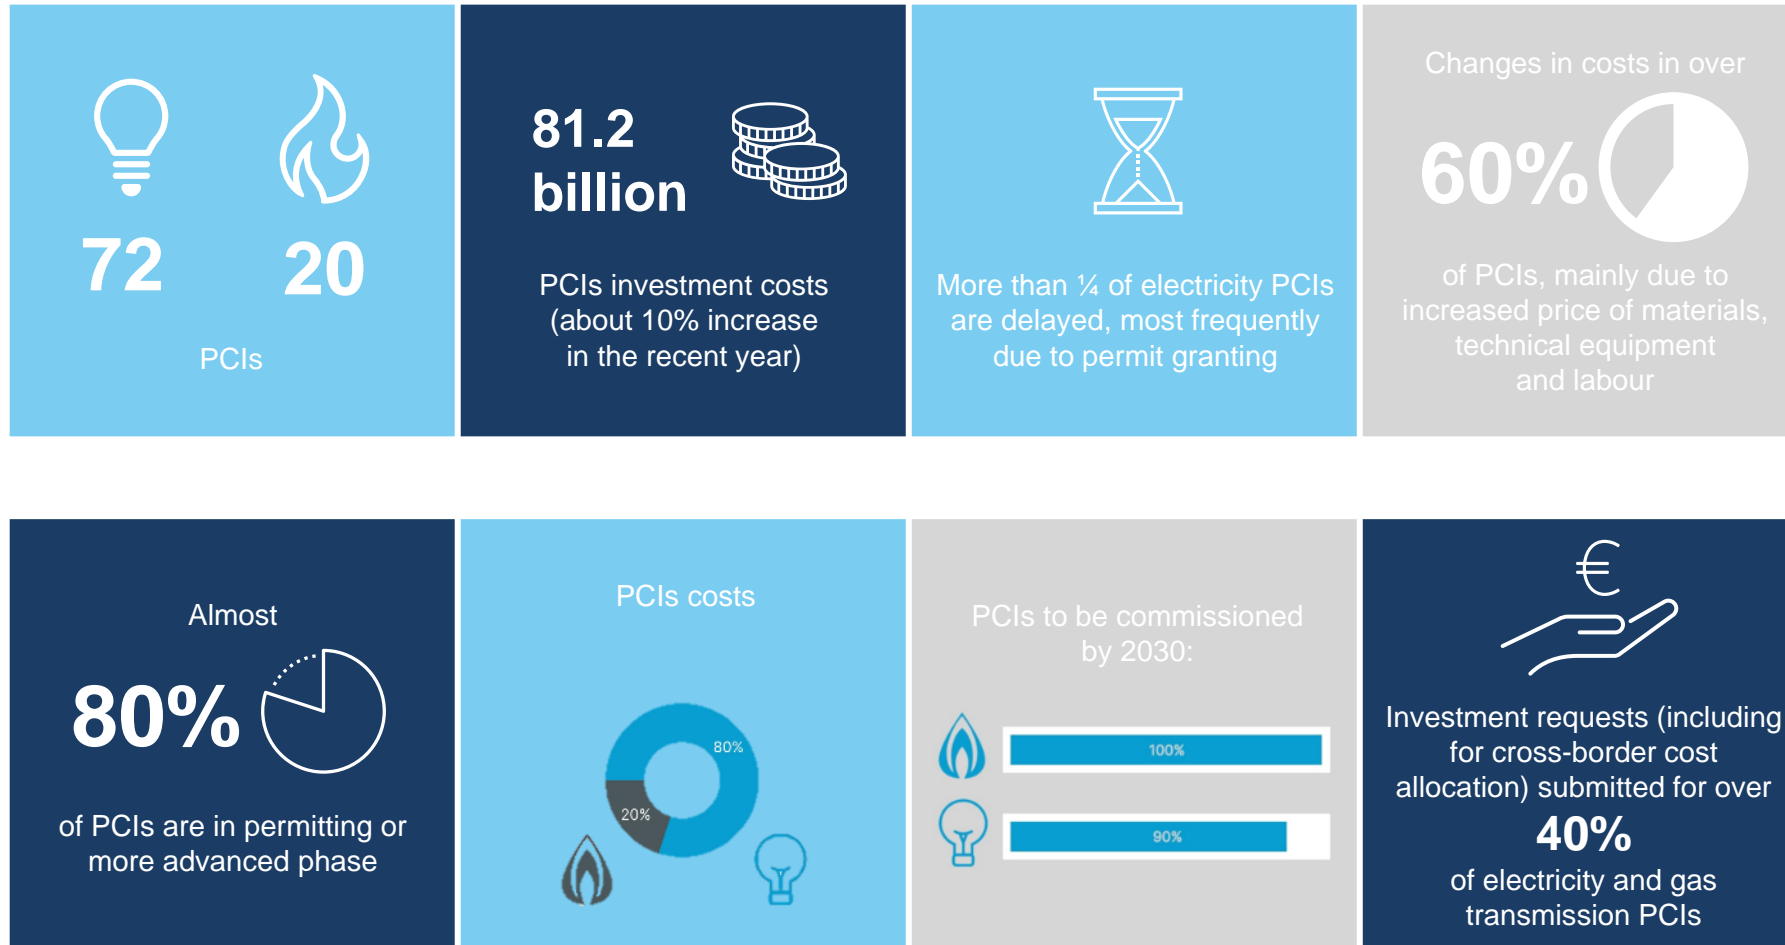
72

20

PCIs

81.2 billion

PCIs investment costs (about 10% increase in the recent year)

More than ¼ of electricity PCIs are delayed, most frequently due to permit granting

Changes in costs in over

60%

of PCIs, mainly due to increased price of materials, technical equipment and labour

Almost

80%

of PCIs are in permitting or more advanced phase

PCIs costs

80%

20%

PCIs to be commissioned by 2030:

100%

90%

€

Investment requests (including for cross-border cost allocation) submitted for over

40%

of electricity and gas transmission PCIs